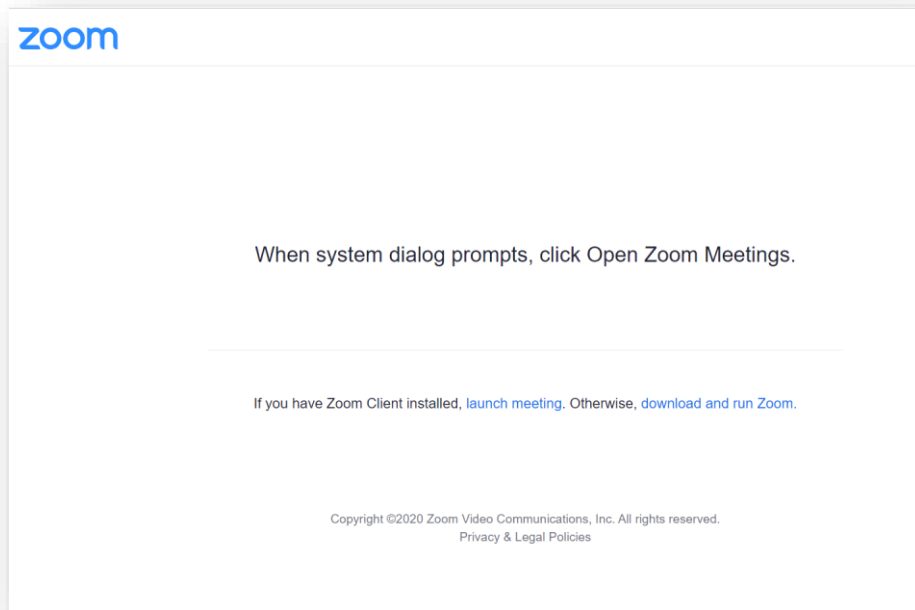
zoom

When system dialog prompts, click Open Zoom Meetings.

If you have Zoom Client installed, launch meeting. Otherwise, download and run Zoom.

Copyright ©2020 Zoom Video Communications, Inc. All rights reserved.
Privacy & Legal Policies